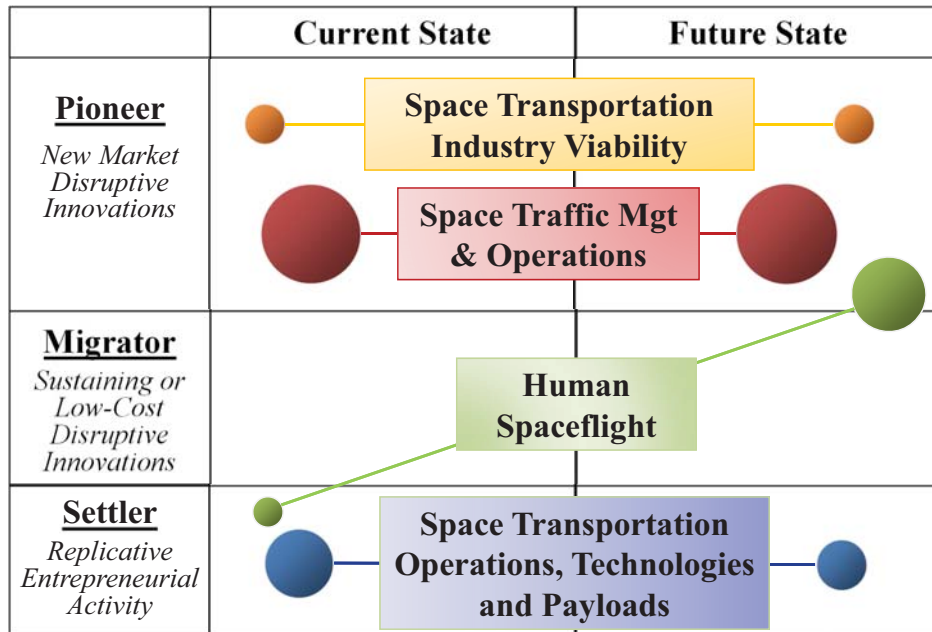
|  | Current State | Future State |
|---|---|---|
| **Pioneer** *New Market Disruptive Innovations* | Space Transportation Industry Viability<br>Space Traffic Mgt & Operations | |
| **Migrator** *Sustaining or Low-Cost Disruptive Innovations* | Human Spaceflight | |
| **Settler** *Replicative Entrepreneurial Activity* | Space Transportation Operations, Technologies and Payloads | |